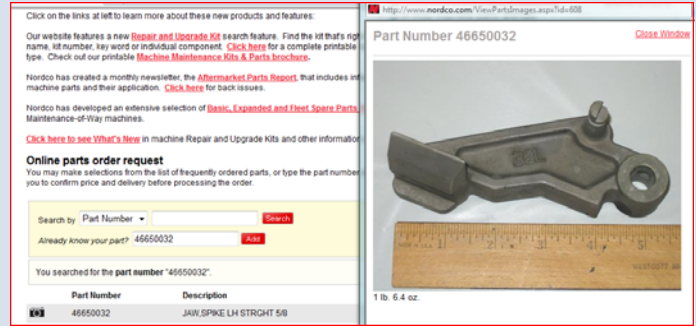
Click on the links at left to learn more about these new products and features:

Our website features a new Repair and Upgrade Kit search feature. Find the kit that's right name, kit number, key word or individual component. Click here for a complete printable type. Check out our printable Machine Maintenance Kits & Parts brochure.

Nordco has created a monthly newsletter, the Aftermarket Parts Report, that includes inf machine parts and their application. Click here for back issues.

Nordco has developed an extensive selection of Basic, Expanded and Fleet Spare Parts Maintenance-of-Way machines.

Click here to see What's New in machine Repair and Upgrade Kits and other information

Online parts order request

You may make selections from the list of frequently ordered parts, or type the part number you to confirm price and delivery before processing the order.

Search by Part Number Search

Already know your part? 46650032 Add

You searched for the part number "46650032".

| | Part Number | Description |
|---|---|---|
| | 46650032 | JAW,SPIKE LH STRGHT 5/8 |

http://www.nordco.com/ViewPartsImages.aspx?id=608

Part Number 46650032

Close Window

1 lb. 6.4 oz.